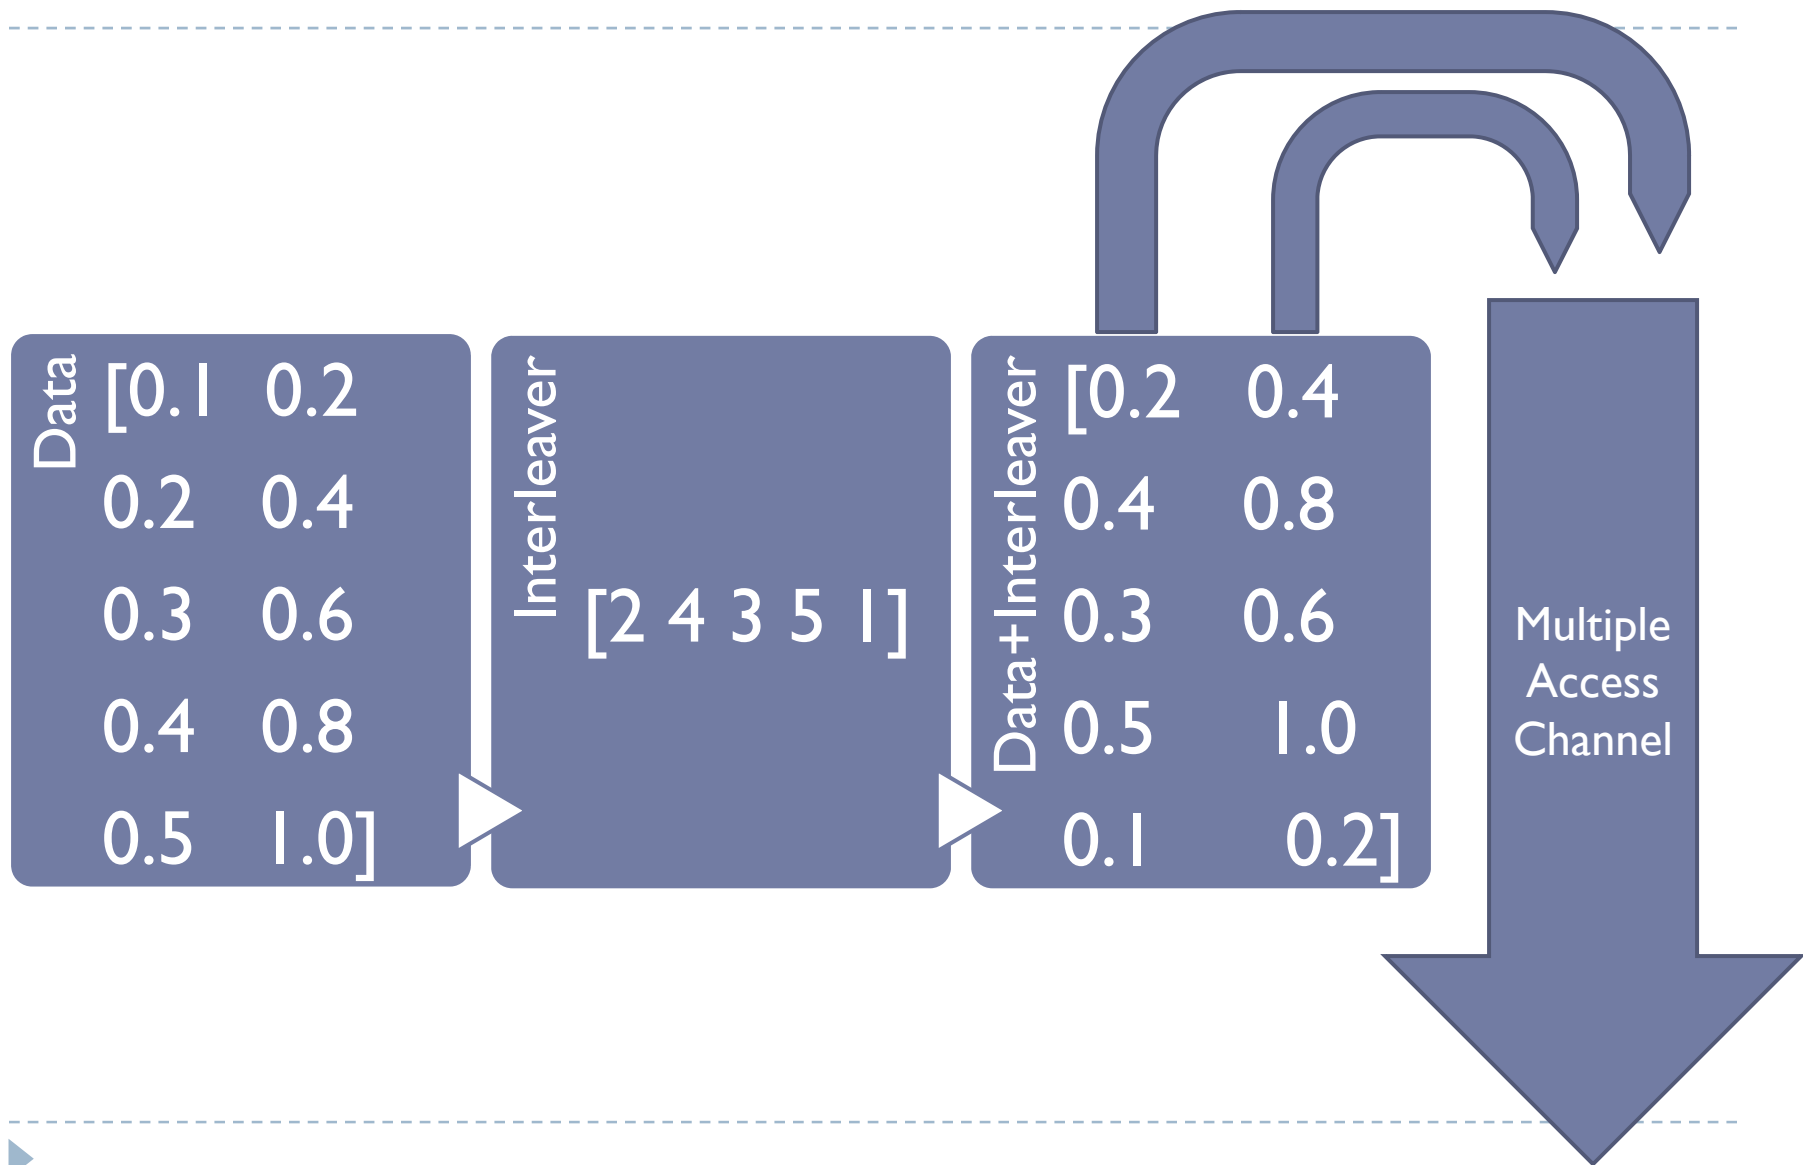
Data

$\begin{bmatrix} 0.1 & 0.2 \\ 0.2 & 0.4 \\ 0.3 & 0.6 \\ 0.4 & 0.8 \\ 0.5 & 1.0 \end{bmatrix}$

Interleaver

[2 4 3 5 1]

Data+Interleaver

$\begin{bmatrix} 0.2 & 0.4 \\ 0.4 & 0.8 \\ 0.3 & 0.6 \\ 0.5 & 1.0 \\ 0.1 & 0.2 \end{bmatrix}$

Multiple Access Channel